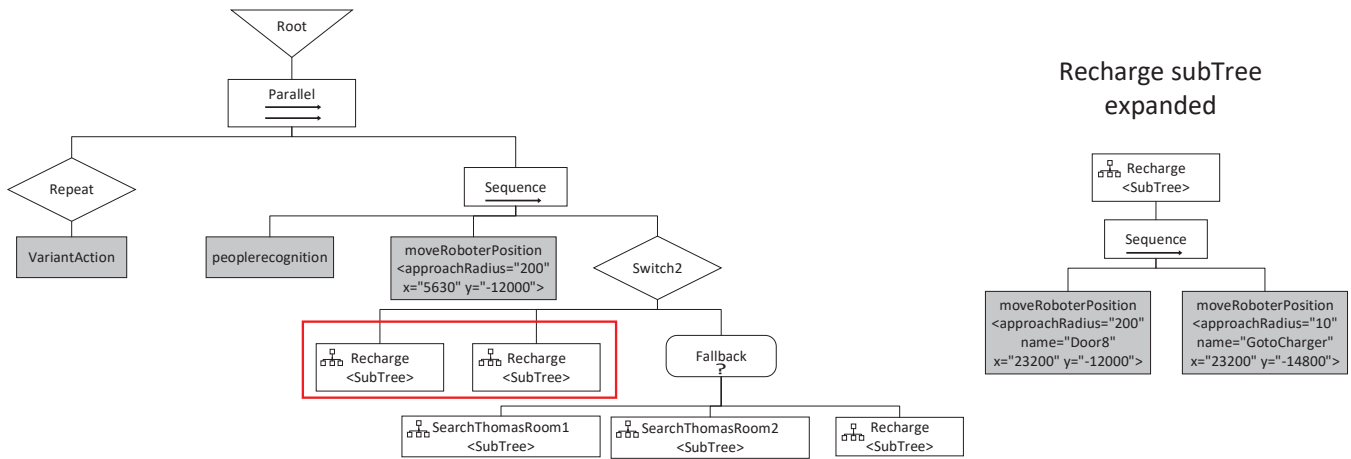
Root

Parallel

Repeat

VariantAction

Sequence

peoplerecognition

moveRoboterPosition <approachRadius="200" x="5630" y="-12000">

Switch2

Recharge <SubTree>

Recharge <SubTree>

Fallback ?

SearchThomasRoom1 <SubTree>

SearchThomasRoom2 <SubTree>

Recharge <SubTree>

Recharge subTree expanded

Recharge <SubTree>

Sequence

moveRoboterPosition <approachRadius="200" name="Door8" x="23200" y="-12000">

moveRoboterPosition <approachRadius="10" name="GotoCharger" x="23200" y="-14800">